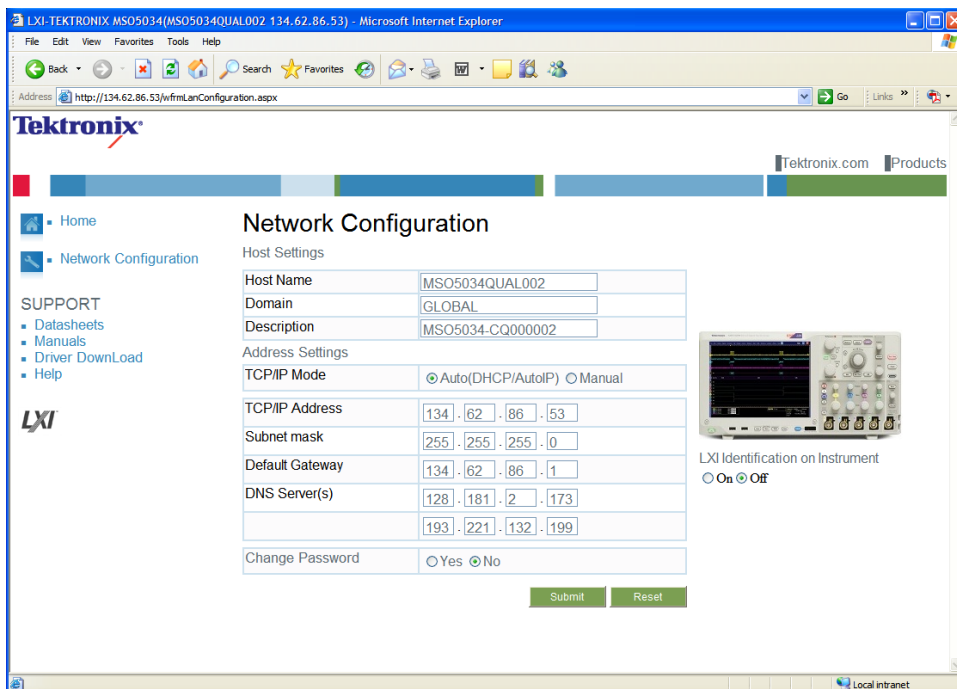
LXI-TEKTRONIX MSO5034(MSO5034QUAL002 134.62.86.53) - Microsoft Internet Explorer

File Edit View Favorites Tools Help

Back Search Favorites

Address http://134.62.86.53/wfrmLanConfiguration.aspx Go Links

Tektronix

Tektronix.com Products

Home

Network Configuration

SUPPORT
- Datasheets
- Manuals
- Driver DownLoad
- Help

LXI

Network Configuration

Host Settings

| Host Name | MSO5034QUAL002 |
|---|---|
| Domain | GLOBAL |
| Description | MSO5034-CQ000002 |

Address Settings

| TCP/IP Mode | Auto(DHCP/AutoIP) Manual |
|---|---|
| TCP/IP Address | 134 . 62 . 86 . 53 |
| Subnet mask | 255 . 255 . 255 . 0 |
| Default Gateway | 134 . 62 . 86 . 1 |
| DNS Server(s) | 128 . 181 . 2 . 173 |
| | 193 . 221 . 132 . 199 |
| Change Password | Yes No |

Submit Reset

LXI Identification on Instrument
On Off

Local intranet